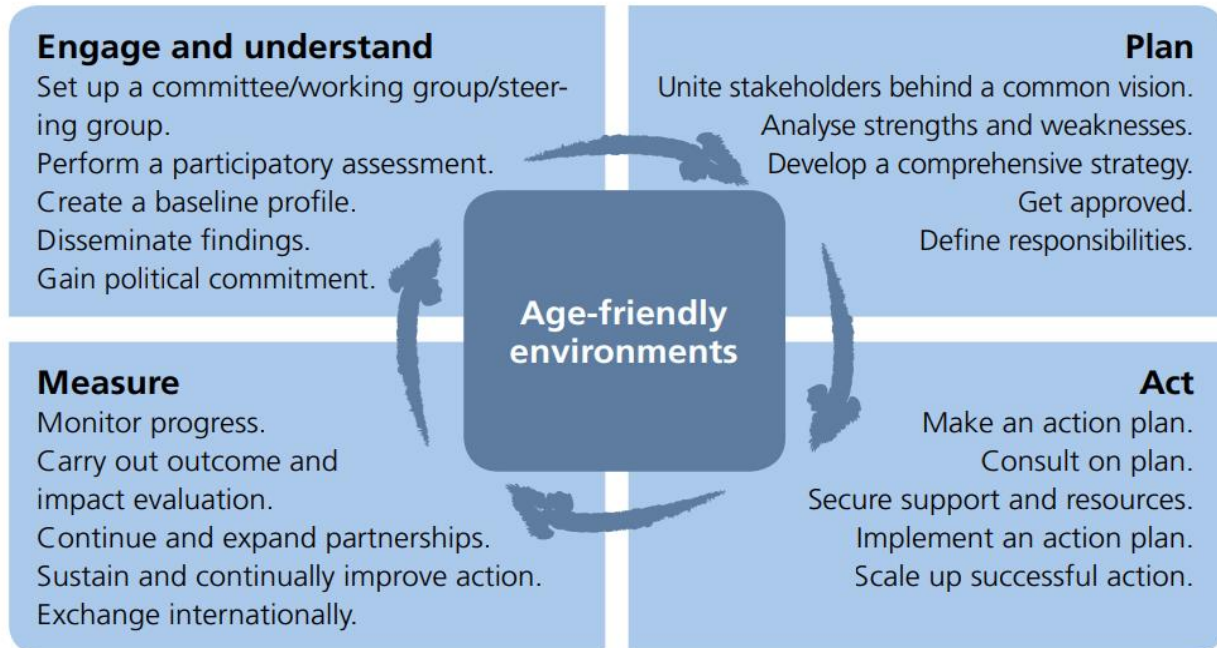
Engage and understand
Set up a committee/working group/steering group.
Perform a participatory assessment.
Create a baseline profile.
Disseminate findings.
Gain political commitment.

Plan
Unite stakeholders behind a common vision.
Analyse strengths and weaknesses.
Develop a comprehensive strategy.
Get approved.
Define responsibilities.

Age-friendly environments

Measure
Monitor progress.
Carry out outcome and impact evaluation.
Continue and expand partnerships.
Sustain and continually improve action.
Exchange internationally.

Act
Make an action plan.
Consult on plan.
Secure support and resources.
Implement an action plan.
Scale up successful action.